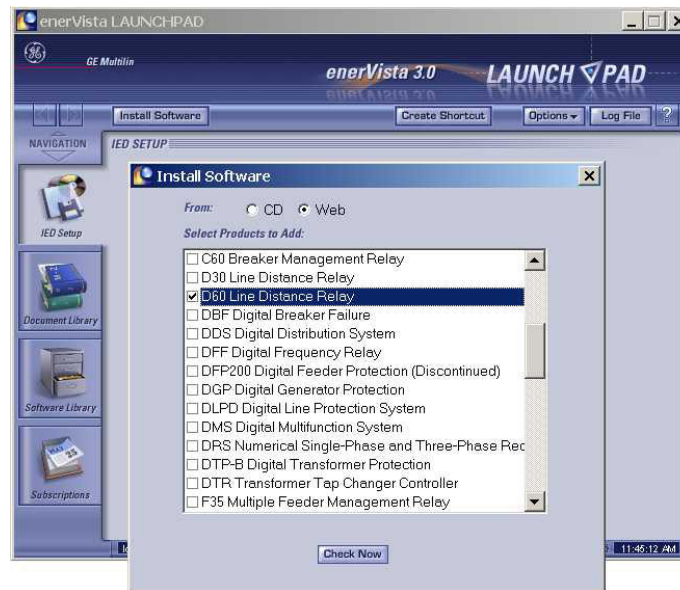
enerVista LAUNCHPAD

GE Multilin

enerVista 3.0

LAUNCH PAD

Install Software

Create Shortcut

Options

Log File

?

NAVIGATION

IED SETUP

IED Setup

Document Library

Software Library

Subscriptions

Install Software

From: CD Web

Select Products to Add:

☐ C60 Breaker Management Relay
☐ D30 Line Distance Relay
☑ D60 Line Distance Relay
☐ DBF Digital Breaker Failure
☐ DDS Digital Distribution System
☐ DFF Digital Frequency Relay
☐ DFP200 Digital Feeder Protection (Discontinued)
☐ DGP Digital Generator Protection
☐ DLPD Digital Line Protection System
☐ DMS Digital Multifunction System
☐ DRS Numerical Single-Phase and Three-Phase Rec
☐ DTP-B Digital Transformer Protection
☐ DTR Transformer Tap Changer Controller
☐ F35 Multiple Feeder Management Relay

Check Now

11:46:12 AM